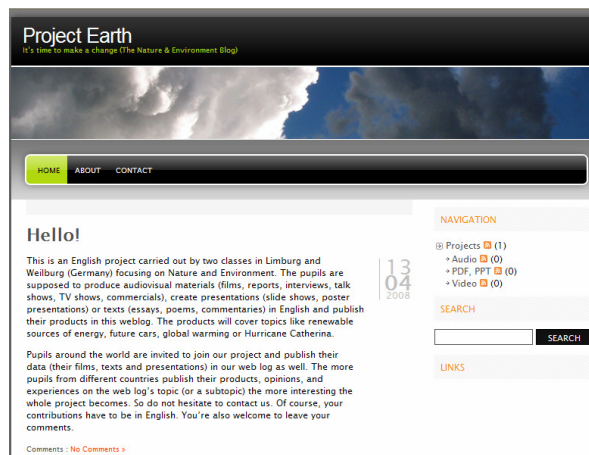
Project Earth
It's time to make a change (The Nature & Environment Blog)

HOME ABOUT CONTACT

Hello!

13
04
2008

This is an English project carried out by two classes in Limburg and Weilburg (Germany) focusing on Nature and Environment. The pupils are supposed to produce audiovisual materials (films, reports, interviews, talk shows, TV shows, commercials), create presentations (slide shows, poster presentations) or texts (essays, poems, commentaries) in English and publish their products in this weblog. The products will cover topics like renewable sources of energy, future cars, global warming or Hurricane Catherina.

Pupils around the world are invited to join our project and publish their data (their films, texts and presentations) in our web log as well. The more pupils from different countries publish their products, opinions, and experiences on the web log's topic (or a subtopic) the more interesting the whole project becomes. So do not hesitate to contact us. Of course, your contributions have to be in English. You're also welcome to leave your comments.

Comments : No Comments »

NAVIGATION

Projects (1)
Audio (0)
PDF, PPT (0)
Video (0)

SEARCH

SEARCH

LINKS